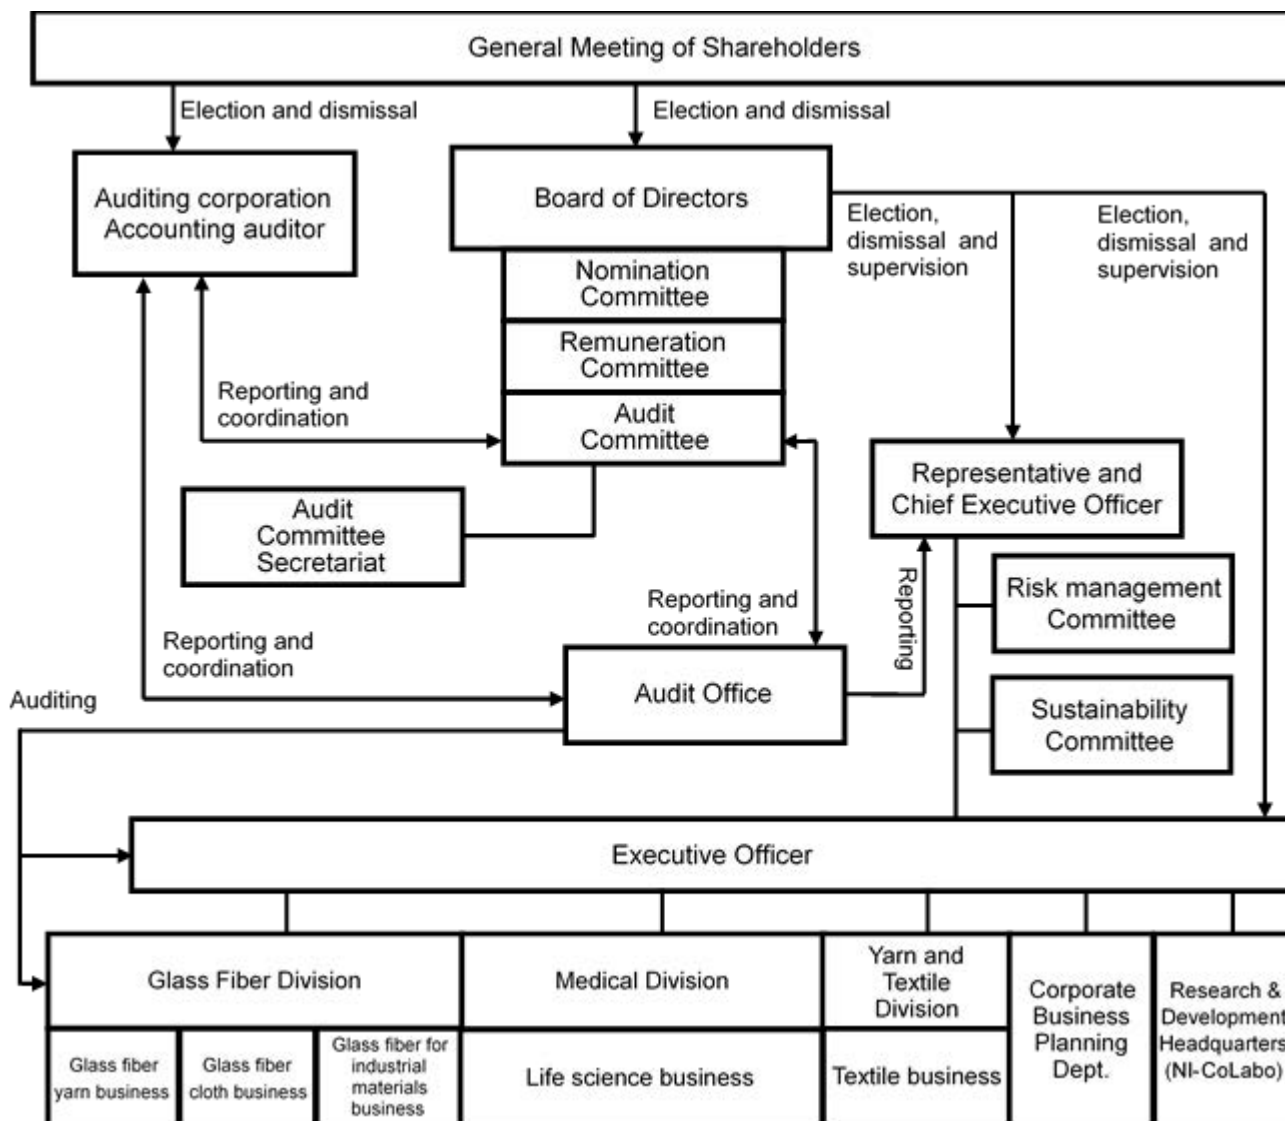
General Meeting of Shareholders

Election and dismissal

Election and dismissal

Auditing corporation Accounting auditor

Board of Directors

Nomination Committee

Remuneration Committee

Audit Committee

Election, dismissal and supervision

Election, dismissal and supervision

Reporting and coordination

Audit Committee Secretariat

Representative and Chief Executive Officer

Reporting

Risk management Committee

Reporting and coordination

Reporting and coordination

Auditing

Audit Office

Sustainability Committee

Executive Officer

Glass Fiber Division

Medical Division

Yarn and Textile Division

Corporate Business Planning Dept.

Research & Development Headquarters (NI-CoLabo)

Glass fiber yarn business

Glass fiber cloth business

Glass fiber for industrial materials business

Life science business

Textile business